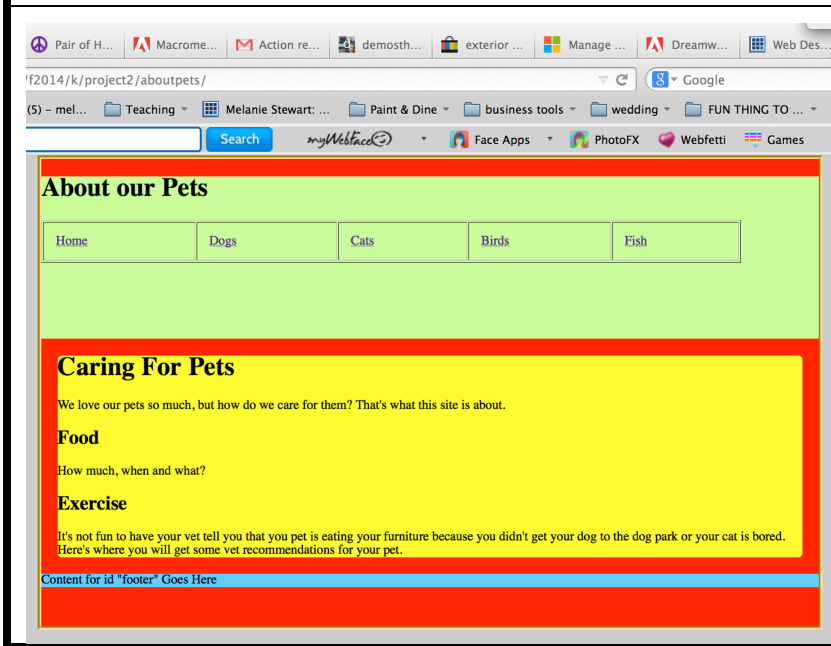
Pair of H... Macrome... Action re... demosth... exterior ... Manage ... Dreamw... Web Des...

f2014/k/project2/aboutpets/

Google

(5) – mel... Teaching Melanie Stewart: ... Paint & Dine business tools wedding FUN THING TO ...

Search myWebFace Face Apps PhotoFX Webfetti Games

# About our Pets

| Home | Dogs | Cats | Birds | Fish |
|---|---|---|---|---|

# Caring For Pets

We love our pets so much, but how do we care for them? That's what this site is about.

## Food

How much, when and what?

## Exercise

It's not fun to have your vet tell you that you pet is eating your furniture because you didn't get your dog to the dog park or your cat is bored. Here's where you will get some vet recommendations for your pet.

Content for id "footer" Goes Here